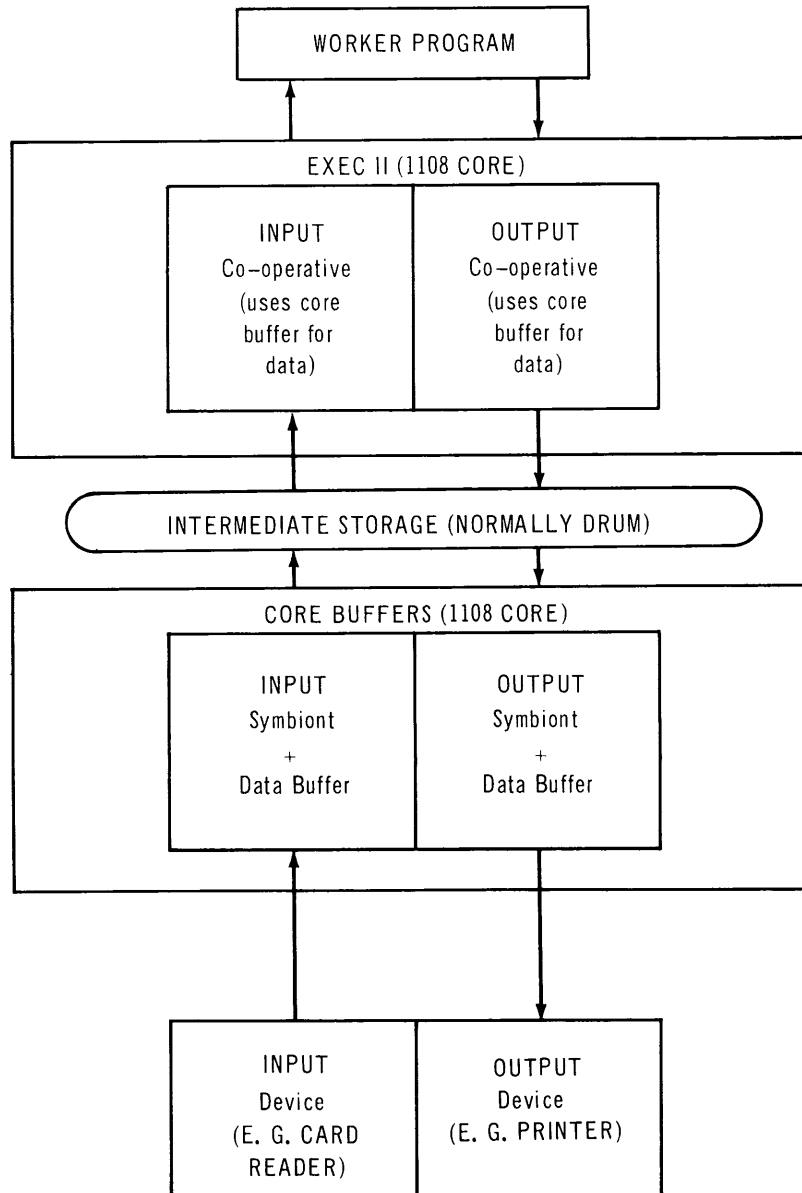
WORKER PROGRAM

EXEC II (1108 CORE)

INPUT
Co-operative
(uses core
buffer for
data)

OUTPUT
Co-operative
(uses core
buffer for
data)

INTERMEDIATE STORAGE (NORMALLY DRUM)

CORE BUFFERS (1108 CORE)

INPUT
Symbiont
+
Data Buffer

OUTPUT
Symbiont
+
Data Buffer

INPUT
Device
(E. G. CARD
READER)

OUTPUT
Device
(E. G. PRINTER)